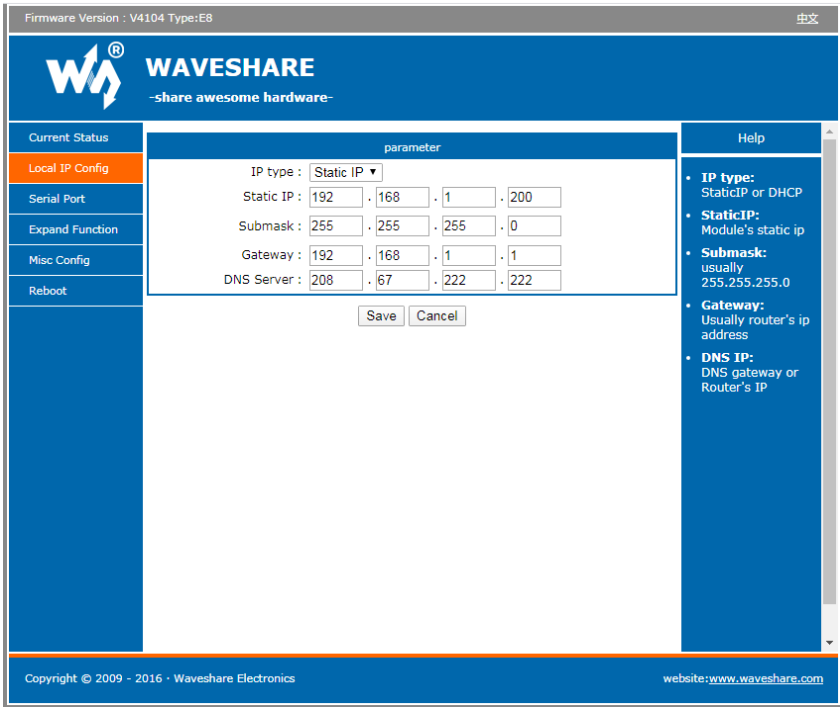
Firmware Version : V4104 Type:E8

中文

WAVESHARE
-share awesome hardware-

Current Status
Local IP Config
Serial Port
Expand Function
Misc Config
Reboot

parameter

| | |
|---|---|
| IP type : | Static IP ▾ |
| Static IP : | 192 . 168 . 1 . 200 |
| Submask : | 255 . 255 . 255 . 0 |
| Gateway : | 192 . 168 . 1 . 1 |
| DNS Server : | 208 . 67 . 222 . 222 |

Save Cancel

Help

- IP type: StaticIP or DHCP
- StaticIP: Module's static ip
- Submask: usually 255.255.255.0
- Gateway: Usually router's ip address
- DNS IP: DNS gateway or Router's IP

Copyright © 2009 - 2016 · Waveshare Electronics

website:www.waveshare.com